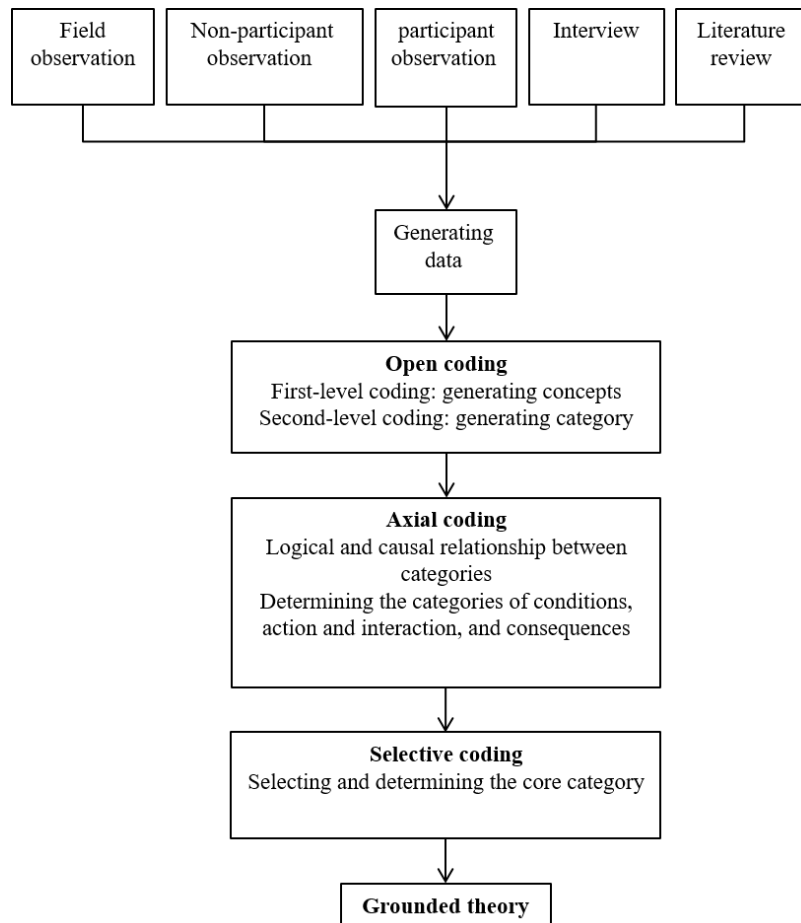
Field observation

Non-participant observation

participant observation

Interview

Literature review

Generating data

**Open coding**
First-level coding: generating concepts
Second-level coding: generating category

**Axial coding**
Logical and causal relationship between categories
Determining the categories of conditions, action and interaction, and consequences

**Selective coding**
Selecting and determining the core category

**Grounded theory**